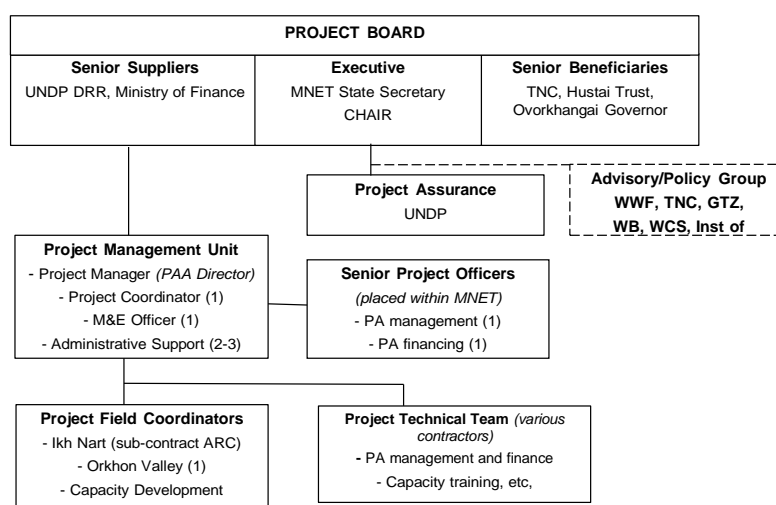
PROJECT BOARD

Senior Suppliers
UNDP DRR, Ministry of Finance

Executive
MNET State Secretary
CHAIR

Senior Beneficiaries
TNC, Hustai Trust, Ovorkhangai Governor

Project Assurance
UNDP

Advisory/Policy Group
WWF, TNC, GTZ, WB, WCS, Inst of

Project Management Unit
- Project Manager *(PAA Director)*
- Project Coordinator (1)
- M&E Officer (1)
- Administrative Support (2-3)

Senior Project Officers
*(placed within MNET)*
- PA management (1)
- PA financing (1)

Project Field Coordinators
- Ikh Nart (sub-contract ARC)
- Orkhon Valley (1)
- Capacity Development

Project Technical Team *(various contractors)*
- PA management and finance
- Capacity training, etc,